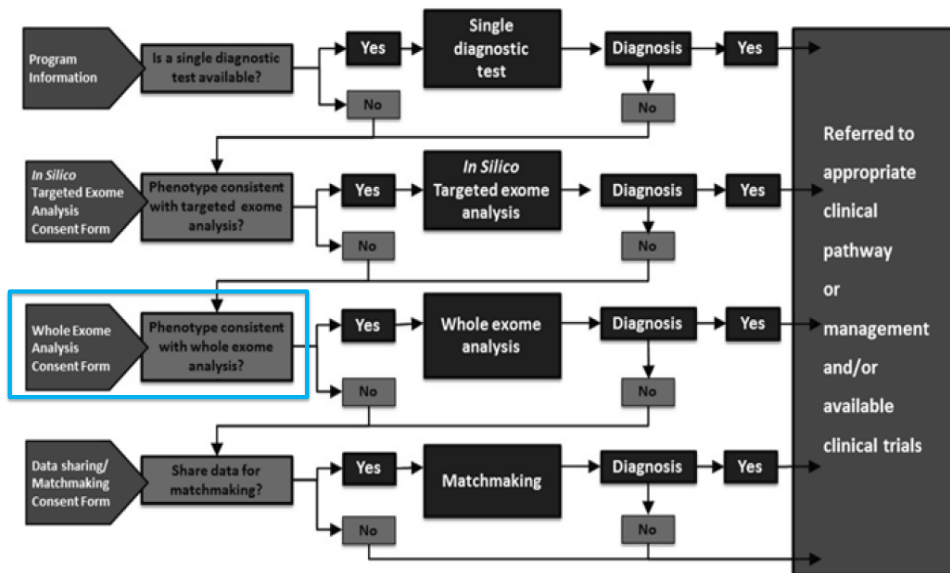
Program Information

Is a single diagnostic test available?

Yes

Single diagnostic test

Diagnosis

Yes

No

No

In Silico Targeted Exome Analysis Consent Form

Phenotype consistent with targeted exome analysis?

Yes

In Silico Targeted exome analysis

Diagnosis

Yes

No

No

Whole Exome Analysis Consent Form

Phenotype consistent with whole exome analysis?

Yes

Whole exome analysis

Diagnosis

Yes

No

No

Data sharing/ Matchmaking Consent Form

Share data for matchmaking?

Yes

Matchmaking

Diagnosis

Yes

No

No

Referred to appropriate clinical pathway or management and/or available clinical trials